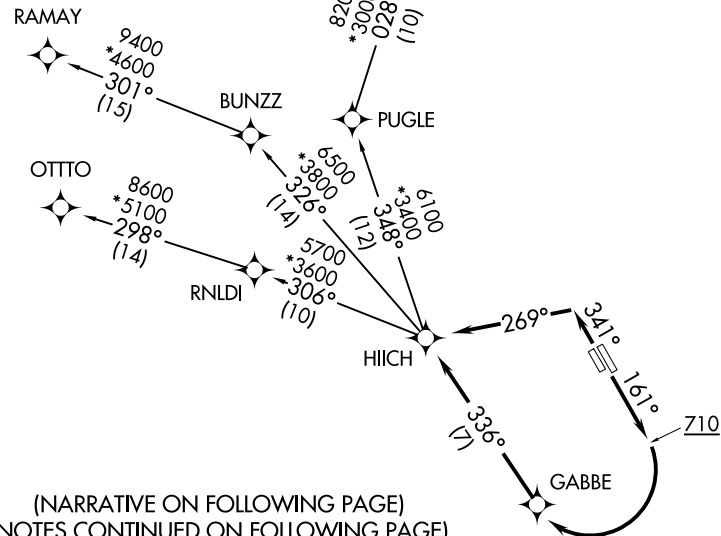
RAMAY
9400
*4600
301°
(15)

BUNZZ

820
*300
028
(10)

PUGLE

OTTTO
8600
*5100
298°
(14)

6500
*3800
326°
(14)

6100
*3400
348°
(12)

5700
*3600
306°
(10)

RNLDI

HIICH

269°

341°

161°

710

336°
(7)

GABBE

(NARRATIVE ON FOLLOWING PAGE)
NOTES CONTINUED ON FOLLOWING PAGE)